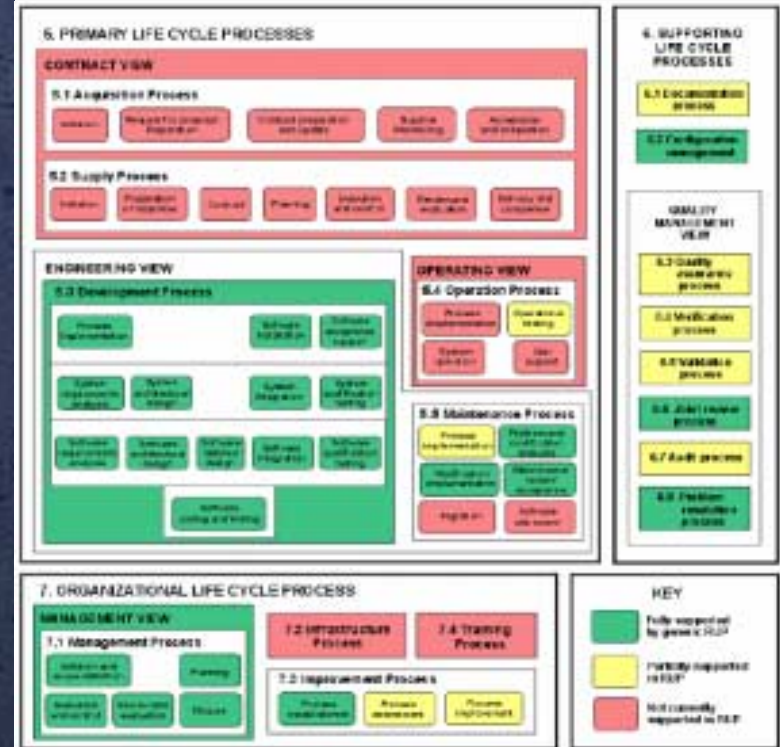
5. PRIMARY LIFE CYCLE PROCESSES

CONTRACT VIEW

5.1 Acquisition Process

Initiation

Request for proposal preparation

Contract preparation and update

Supplier monitoring

Acceptance and completion

5.2 Supply Process

Initiation

Preparation of response

Contract

Planning

Execution and control

Review and evaluation

Delivery and completion

ENGINEERING VIEW

5.3 Development Process

Process implementation

Software installation

Software acceptance support

System requirements analysis

System architectural design

System integration

System qualification testing

Software requirements analysis

Software architectural design

Software detailed design

Software integration

Software qualification testing

Software coding and testing

OPERATING VIEW

5.4 Operation Process

Process implementation

Operational testing

System operation

User support

5.5 Maintenance Process

Process implementation

Problem and modification analysis

Modification implementation

Maintenance review/ acceptance

Migration

Software retirement

6. SUPPORTING LIFE CYCLE PROCESSES

6.1 Documentation process

6.2 Configuration management

QUALITY MANAGEMENT VIEW

6.3 Quality assurance process

6.4 Verification process

6.5 Validation process

6.6 Joint review process

6.7 Audit process

6.8 Problem resolution process

7. ORGANIZATIONAL LIFE CYCLE PROCESS

MANAGEMENT VIEW

7.1 Management Process

Initiation and scope definition

Planning

Execution and control

Review and evaluation

Closure

7.2 Infrastructure Process

7.4 Training Process

7.3 Improvement Process

Process establishment

Process assessment

Process improvement

KEY

Fully supported by generic RUP

Partially supported in RUP

Not currently supported in RUP